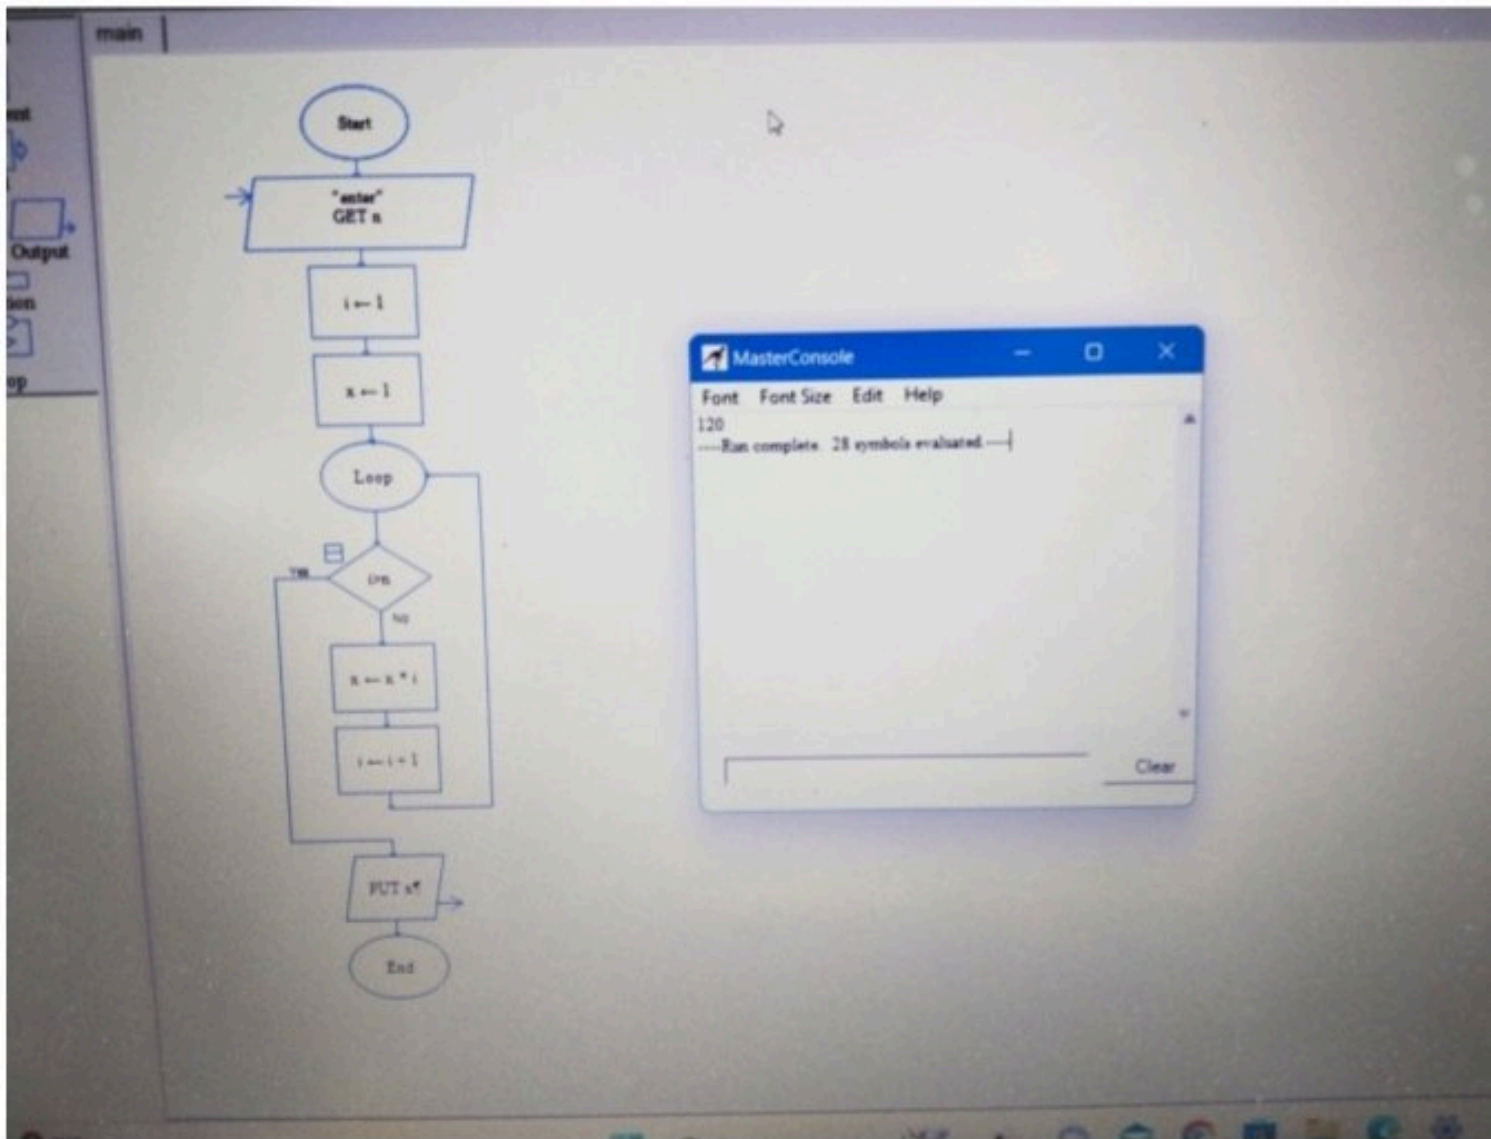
main

ent

Output

ion

op

Start

"enter"
GET n

$i \leftarrow 1$

$x \leftarrow 1$

Loop

Yes

$i>n$

No

$x \leftarrow x * i$

$i \leftarrow i + 1$

PUT x"

End

MasterConsole

Font Font Size Edit Help

120
----Run complete. 28 symbols evaluated.----

Clear